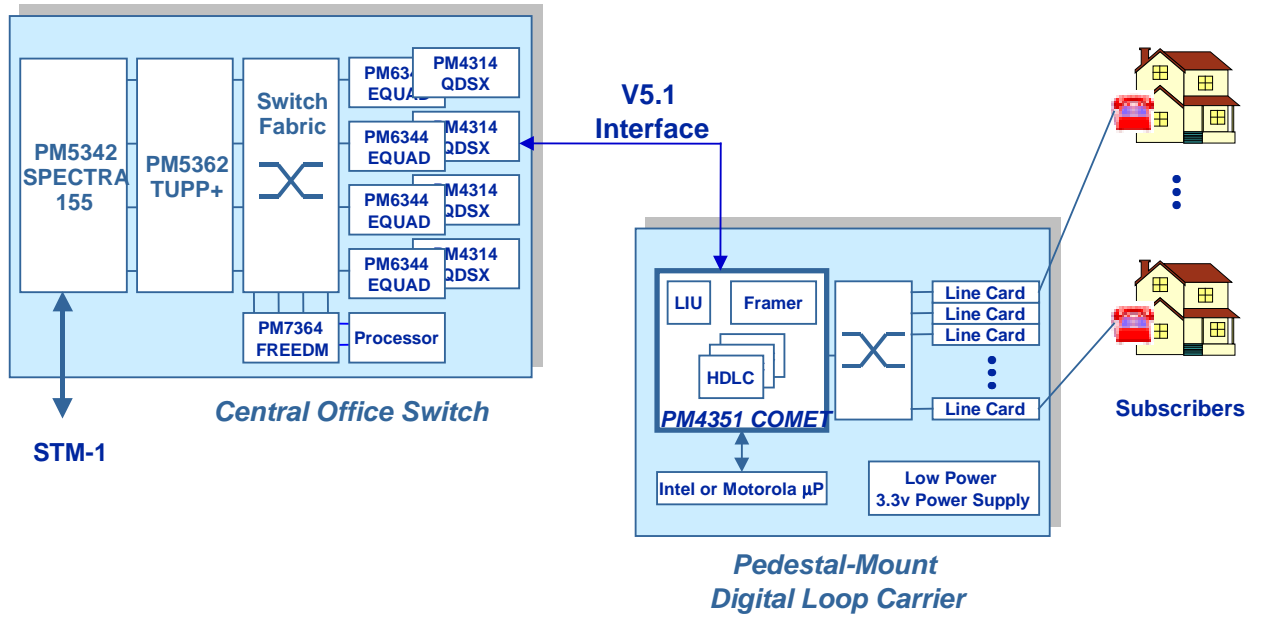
PM5342 SPECTRA 155

PM5362 TUPP+

Switch Fabric

PM634 EQUAD

PM4314 QDSX

PM6344 EQUAD

PM4314 QDSX

PM6344 EQUAD

PM4314 QDSX

PM6344 EQUAD

PM4314 QDSX

PM7364 FREEDM

Processor

Central Office Switch

STM-1

V5.1 Interface

LIU

Framer

HDLC

PM4351 COMET

Line Card

Line Card

Line Card

Line Card

Intel or Motorola µP

Low Power 3.3v Power Supply

Pedestal-Mount Digital Loop Carrier

Subscribers